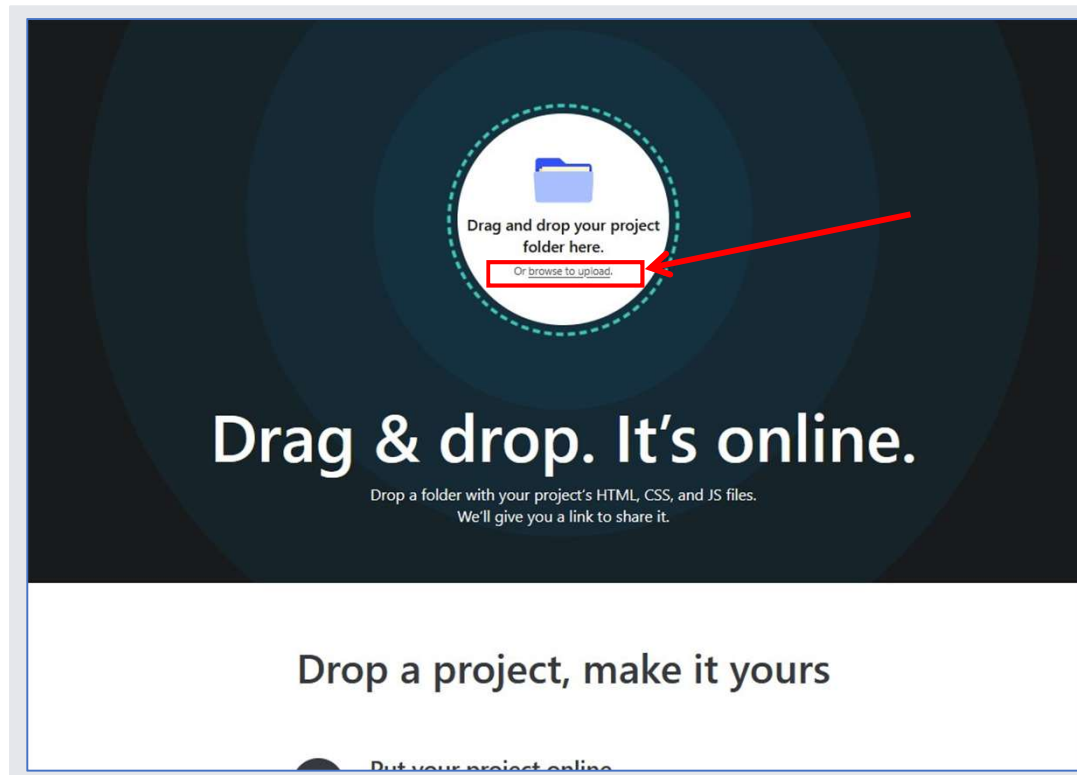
Drag and drop your project folder here.

Or browse to upload.

Drag & drop. It's online.

Drop a folder with your project's HTML, CSS, and JS files. We'll give you a link to share it.

Drop a project, make it yours

Put your project online